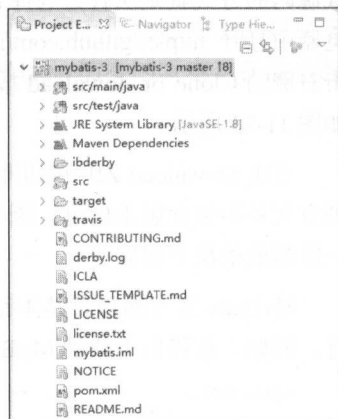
Project E... ☒ Navigator Type Hie...

mybatis-3 [mybatis-3 master ↑8]
src/main/java
src/test/java
JRE System Library [JavaSE-1.8]
Maven Dependencies
ibderby
src
target
travis
CONTRIBUTING.md
derby.log
ICLA
ISSUE_TEMPLATE.md
LICENSE
license.txt
mybatis.iml
NOTICE
pom.xml
README.md